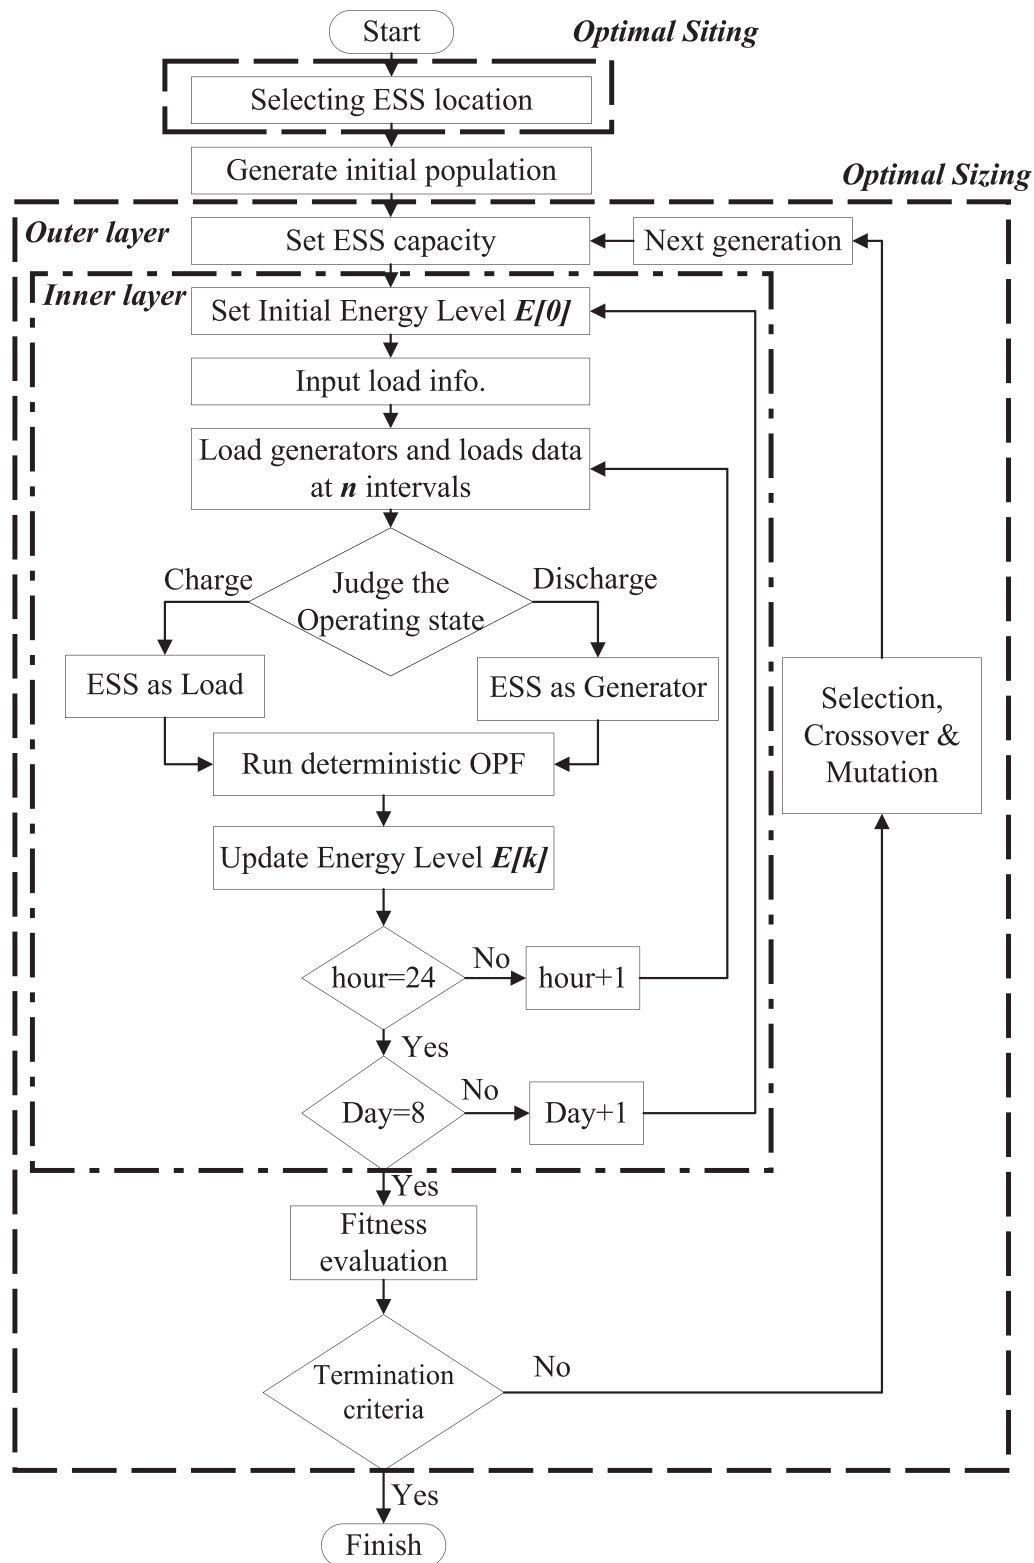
Start

Optimal Siting

Selecting ESS location

Generate initial population

Optimal Sizing

Outer layer

Set ESS capacity

Next generation

Inner layer

Set Initial Energy Level E[0]

Input load info.

Load generators and loads data at n intervals

Charge

Judge the Operating state

Discharge

ESS as Load

ESS as Generator

Selection, Crossover & Mutation

Run deterministic OPF

Update Energy Level E[k]

hour=24

No

hour+1

Yes

Day=8

No

Day+1

Yes

Fitness evaluation

Termination criteria

No

Yes

Finish